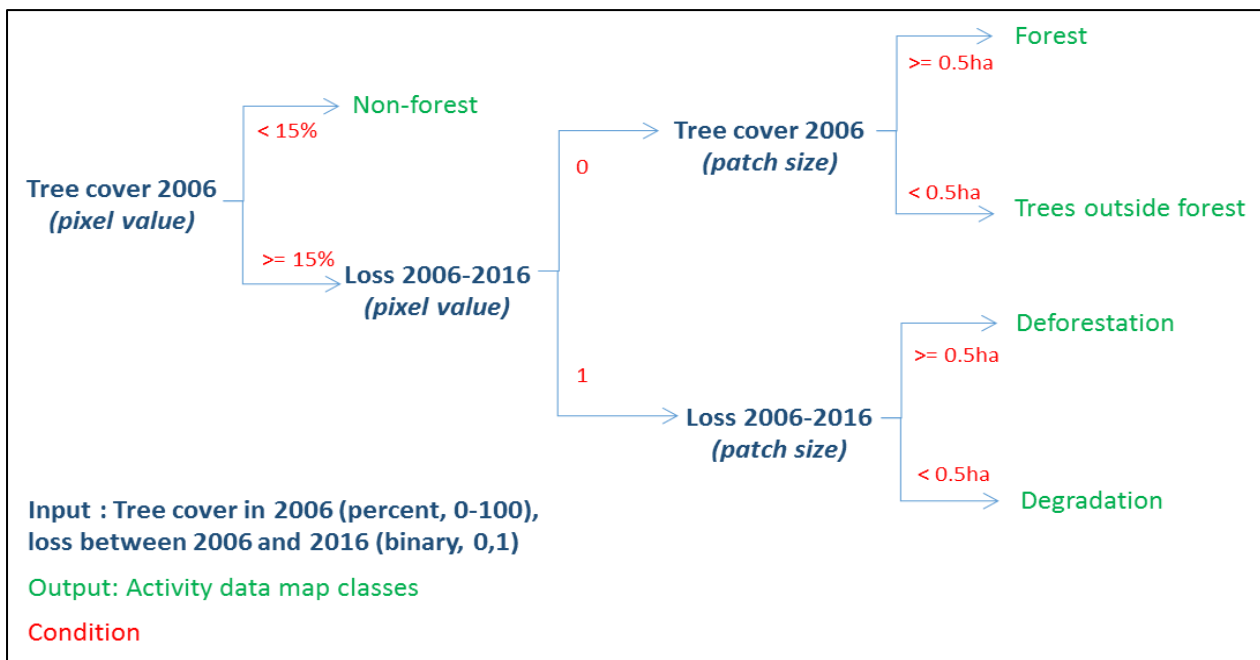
Tree cover 2006
(pixel value)

< 15%

Non-forest

>= 15%

Loss 2006-2016
(pixel value)

0

Tree cover 2006
(patch size)

>= 0.5ha

Forest

< 0.5ha

Trees outside forest

1

Loss 2006-2016
(patch size)

>= 0.5ha

Deforestation

< 0.5ha

Degradation

Input : Tree cover in 2006 (percent, 0-100), loss between 2006 and 2016 (binary, 0,1)

Output: Activity data map classes

Condition